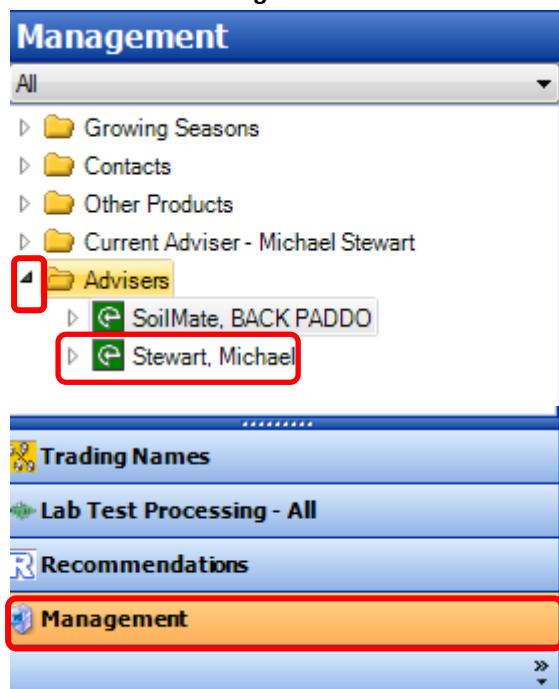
Management

All

Growing Seasons
Contacts
Other Products
Current Adviser - Michael Stewart
Advisers
SoilMate, BACK PADDO
Stewart, Michael

Trading Names
Lab Test Processing - All
Recommendations
Management